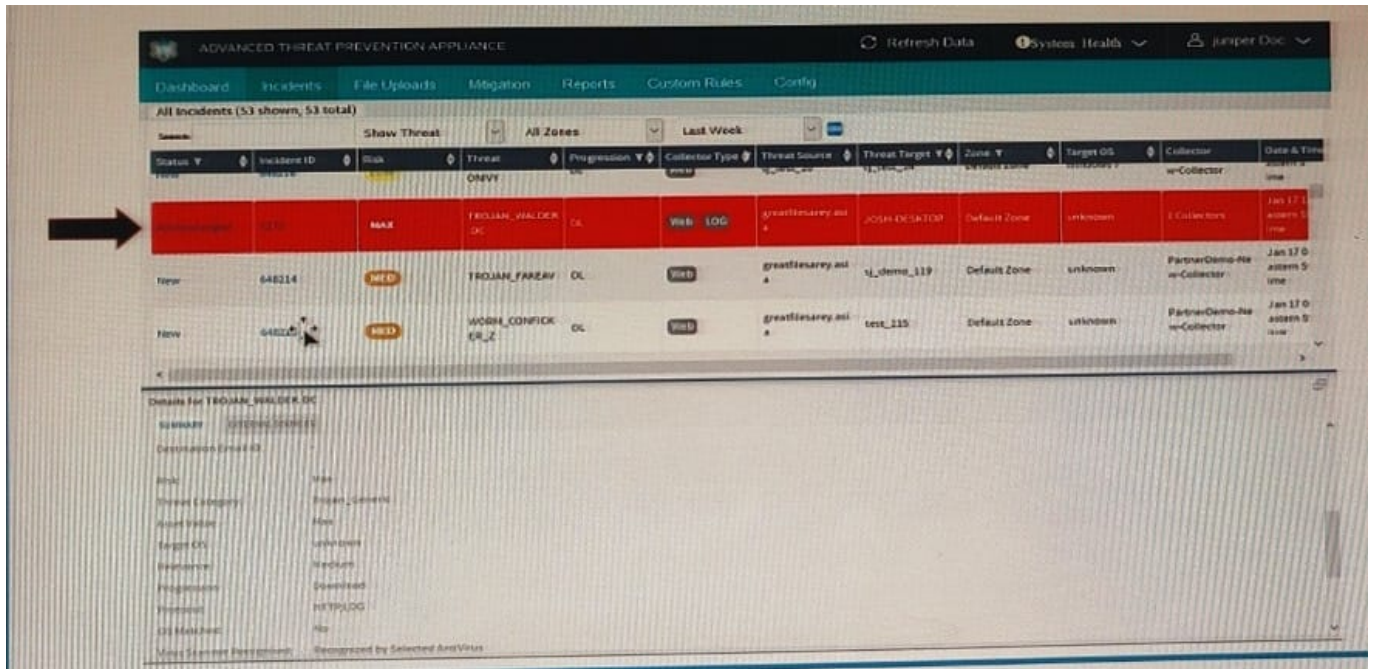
ADVANCED THREAT PREVENTION APPLIANCE

Refresh Data System Health juniper Doc

Dashboard Incidents File Uploads Mitigation Reports Custom Rules Config

All Incidents (53 shown, 53 total)

Search Show Threat All Zones Last Week

| Status | Incident ID | Risk | Threat | Progression | Collector Type | Threat Source | Threat Target | Zone | Target OS | Collector | Date & Time |
|---|---|---|---|---|---|---|---|---|---|---|---|
| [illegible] | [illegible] | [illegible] | ONVY | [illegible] | Web | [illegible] | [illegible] | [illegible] | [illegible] | w-Collector | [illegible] ime |
| Acknowledged | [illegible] | MAX | TROJAN_WALDER.DC | DL | Web LOG | greatfilesarey.asia | JOSH-DESKTOP | Default Zone | unknown | 2 Collectors | Jan 17 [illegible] ime |
| New | 648214 | MED | TROJAN_FAREAV | DL | Web | greatfilesarey.asia | sj_demo_119 | Default Zone | unknown | PartnerDemo-New-Collector | Jan 17 0 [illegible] ime |
| New | 648220 | MED | WORM_CONFICKER_Z | DL | Web | greatfilesarey.asia | test_115 | Default Zone | unknown | PartnerDemo-New-Collector | Jan 17 0 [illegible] |

Details for TROJAN_WALDER.DC

SUMMARY EXTERNAL SOURCES

Destination Email ID -

Risk: Max
Threat Category: Trojan_Generic
Asset Value: Max
Target OS: unknown
Severance: Medium
Progression: Download
Protocol: HTTP,LOG
OS Matched: No
Virus Scanned Recognized: Recognized by Selected AntiVirus